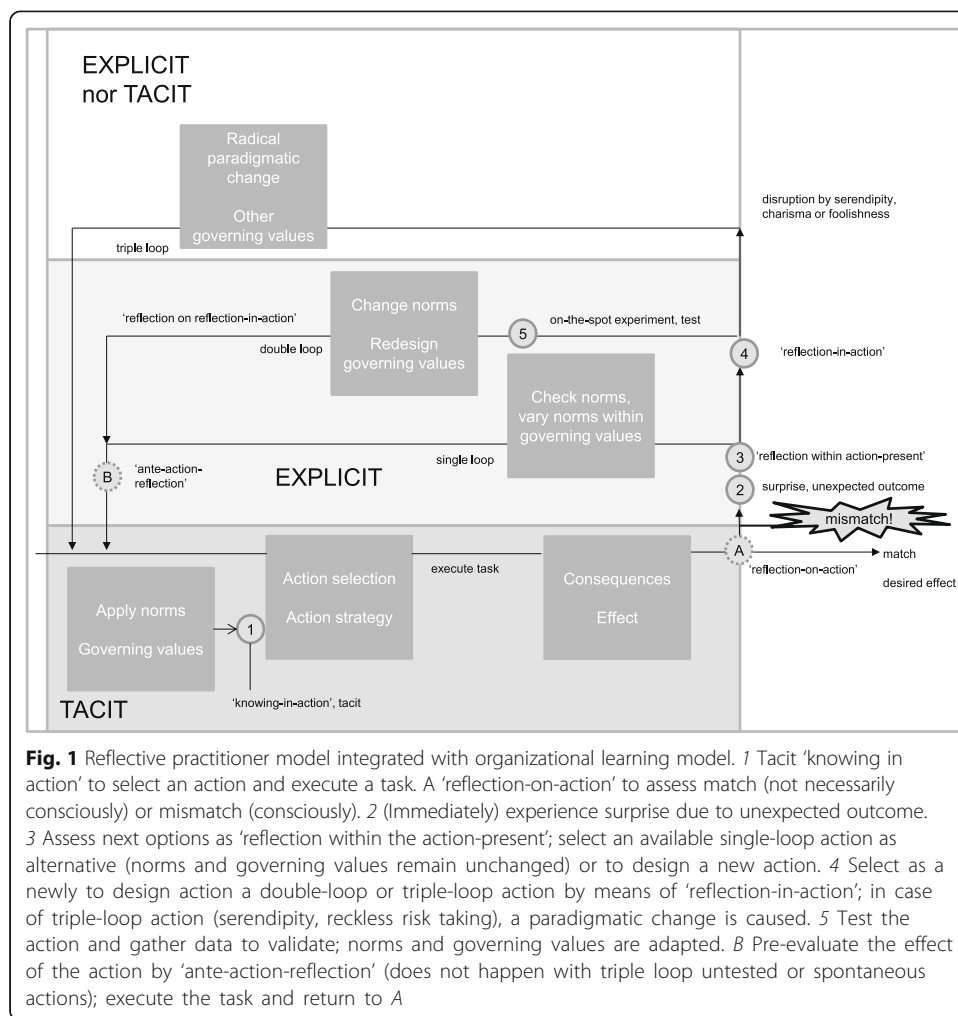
EXPLICIT nor TACIT

Radical paradigmatic change

Other governing values

disruption by serendipity, charisma or foolishness

triple loop

'reflection on reflection-in-action'

Change norms

Redesign governing values

5

on-the-spot experiment, test

double loop

4

'reflection-in-action'

Check norms, vary norms within governing values

single loop

B

'ante-action-reflection'

EXPLICIT

3

'reflection within action-present'

2

surprise, unexpected outcome

mismatch!

Action selection

Action strategy

execute task

Consequences

Effect

A

match

'reflection-on-action'

desired effect

Apply norms

Governing values

1

'knowing-in-action', tacit

TACIT

**Fig. 1** Reflective practitioner model integrated with organizational learning model. *1* Tacit 'knowing in action' to select an action and execute a task. A 'reflection-on-action' to assess match (not necessarily consciously) or mismatch (consciously). *2* (Immediately) experience surprise due to unexpected outcome. *3* Assess next options as 'reflection within the action-present'; select an available single-loop action as alternative (norms and governing values remain unchanged) or to design a new action. *4* Select as a newly to design action a double-loop or triple-loop action by means of 'reflection-in-action'; in case of triple-loop action (serendipity, reckless risk taking), a paradigmatic change is caused. *5* Test the action and gather data to validate; norms and governing values are adapted. *B* Pre-evaluate the effect of the action by 'ante-action-reflection' (does not happen with triple loop untested or spontaneous actions); execute the task and return to *A*